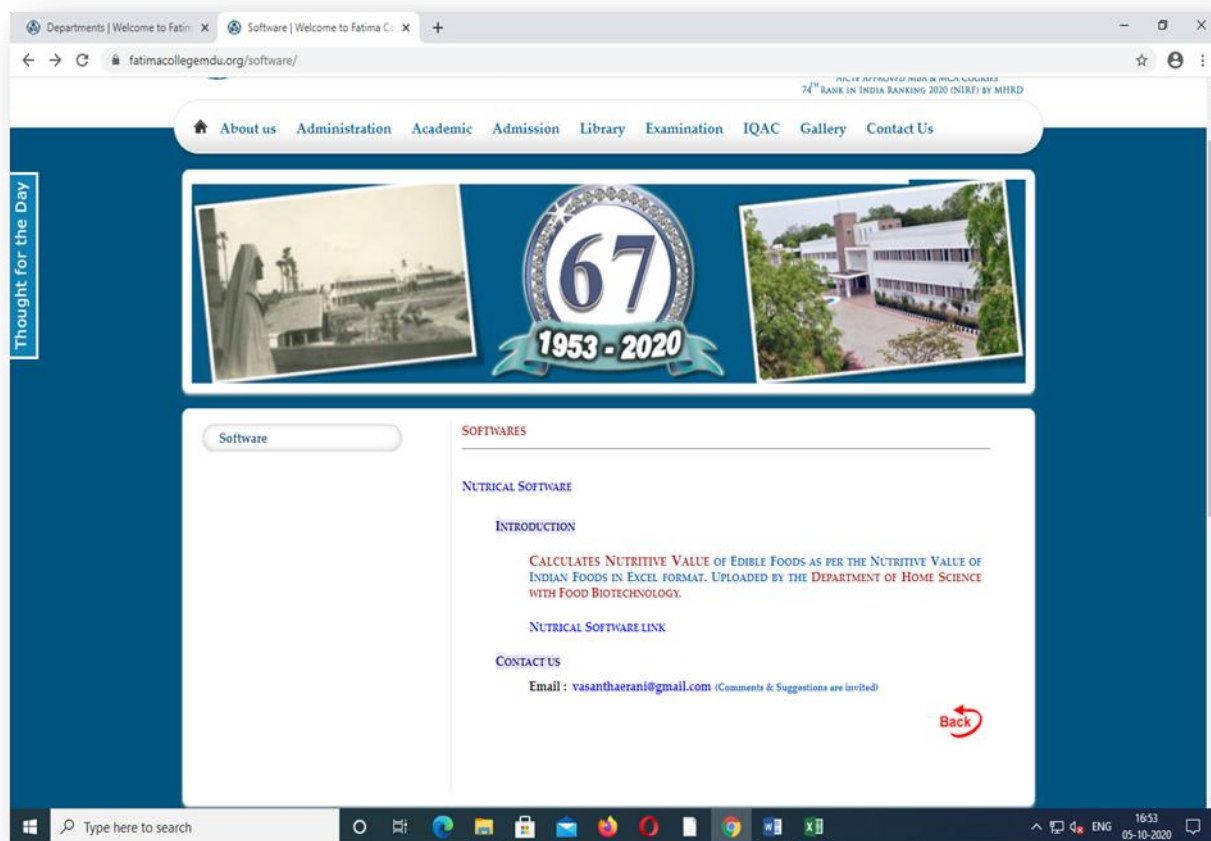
Departments | Welcome to Fatim ×   Software | Welcome to Fatima Co ×   +

fatimacollegemdu.org/software/

AICTE APPROVED MBA & MCA COURSES
$74^{TH}$ RANK IN INDIA RANKING 2020 (NIRF) BY MHRD

About us   Administration   Academic   Admission   Library   Examination   IQAC   Gallery   Contact Us

Thought for the Day

67
1953 - 2020

Software

SOFTWARES

NUTRICAL SOFTWARE

INTRODUCTION

CALCULATES NUTRITIVE VALUE OF EDIBLE FOODS AS PER THE NUTRITIVE VALUE OF INDIAN FOODS IN EXCEL FORMAT. UPLOADED BY THE DEPARTMENT OF HOME SCIENCE WITH FOOD BIOTECHNOLOGY.

NUTRICAL SOFTWARE LINK

CONTACT US

Email : vasanthaerani@gmail.com (Comments & Suggestions are invited)

Back

Type here to search

ENG 16:53 05-10-2020